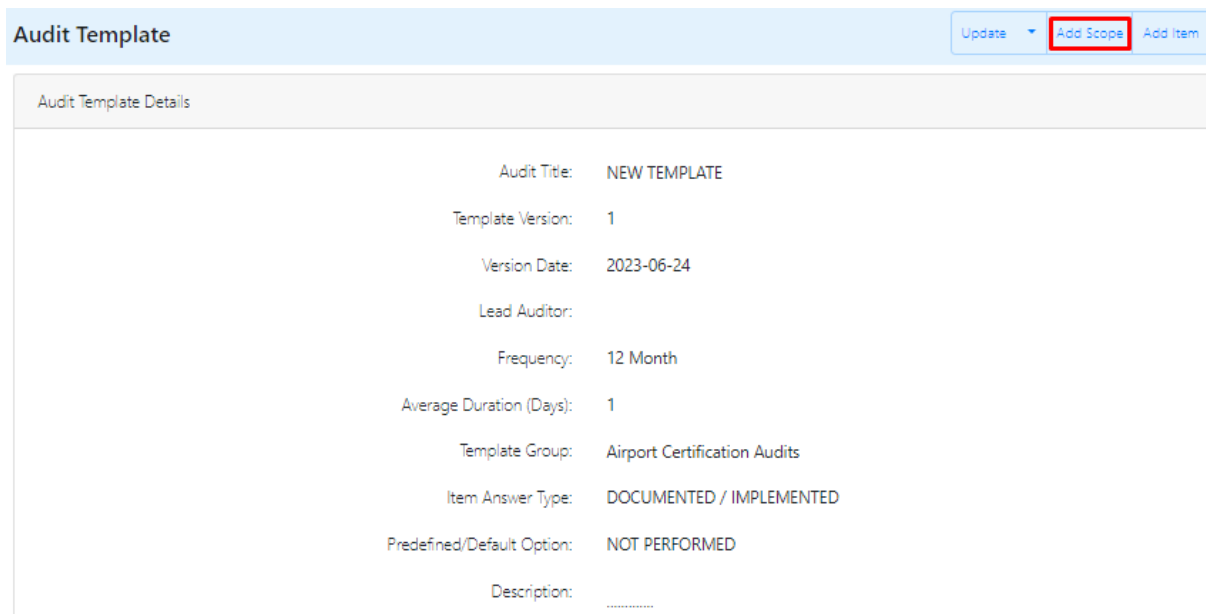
Audit Template

Update
Add Scope
Add Item

Audit Template Details

Audit Title: NEW TEMPLATE

Template Version: 1

Version Date: 2023-06-24

Lead Auditor:

Frequency: 12 Month

Average Duration (Days): 1

Template Group: Airport Certification Audits

Item Answer Type: DOCUMENTED / IMPLEMENTED

Predefined/Default Option: NOT PERFORMED

Description: ............